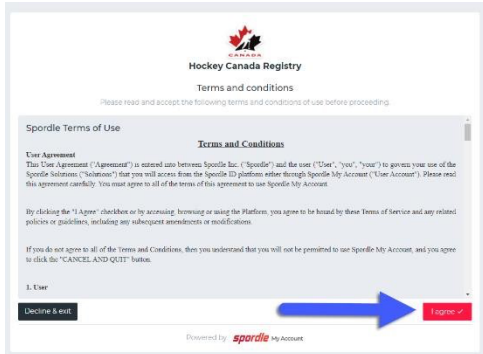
CANADA

Hockey Canada Registry

Terms and conditions

Please read and accept the following terms and conditions of use before proceeding.

Spordle Terms of Use

Terms and Conditions

User Agreement

This User Agreement ("Agreement") is entered into between Spordle Inc. ("Spordle") and the user ("User", "you", "your") to govern your use of the Spordle Solutions ("Solutions") that you will access from the Spordle ID platform either through Spordle My Account ("User Account"). Please read this agreement carefully. You must agree to all of the terms of this agreement to use Spordle My Account.

By clicking the "I Agree" checkbox or by accessing, browsing or using the Platform, you agree to be bound by these Terms of Service and any related policies or guidelines, including any subsequent amendments or modifications.

If you do not agree to all of the Terms and Conditions, then you understand that you will not be permitted to use Spordle My Account, and you agree to click the "CANCEL AND QUIT" button.

1. User

Decline & exit

I agree ✓

Powered by spordle My Account